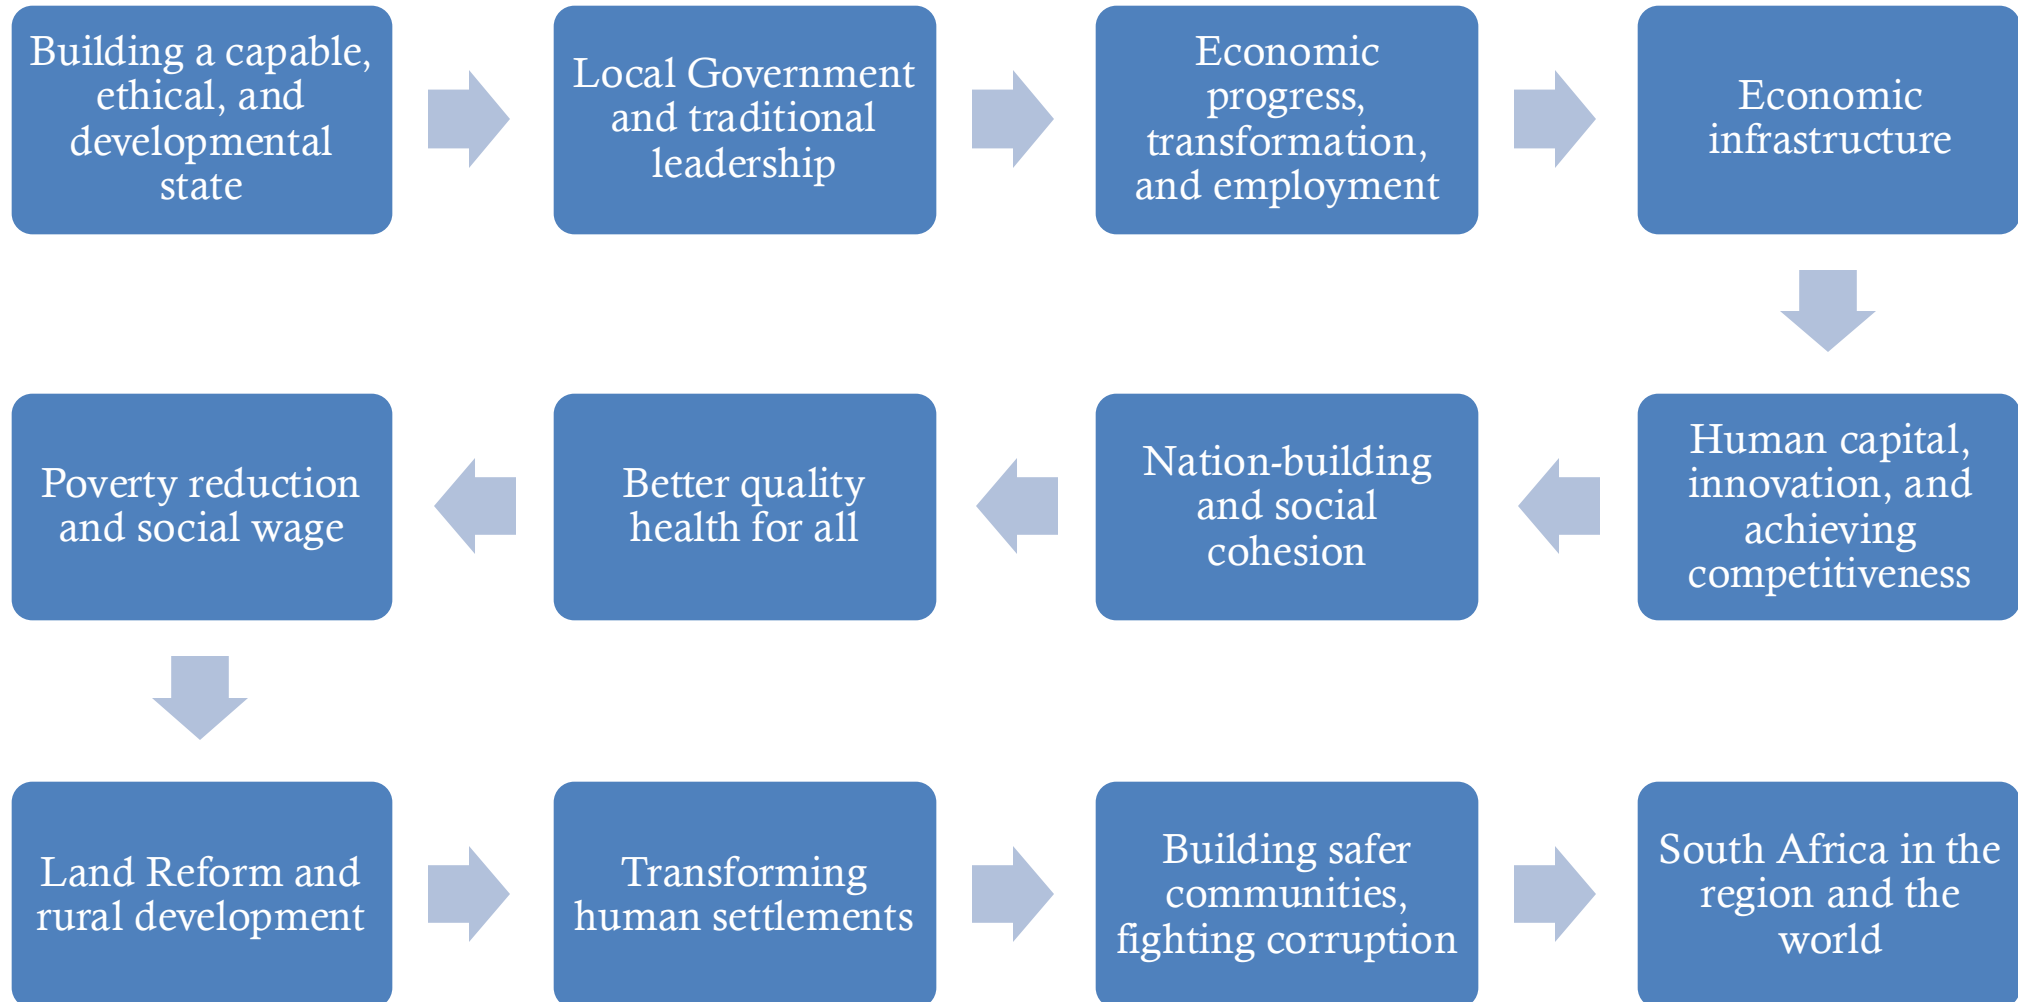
Building a capable, ethical, and developmental state

Local Government and traditional leadership

Economic progress, transformation, and employment

Economic infrastructure

Human capital, innovation, and achieving competitiveness

Nation-building and social cohesion

Better quality health for all

Poverty reduction and social wage

Land Reform and rural development

Transforming human settlements

Building safer communities, fighting corruption

South Africa in the region and the world